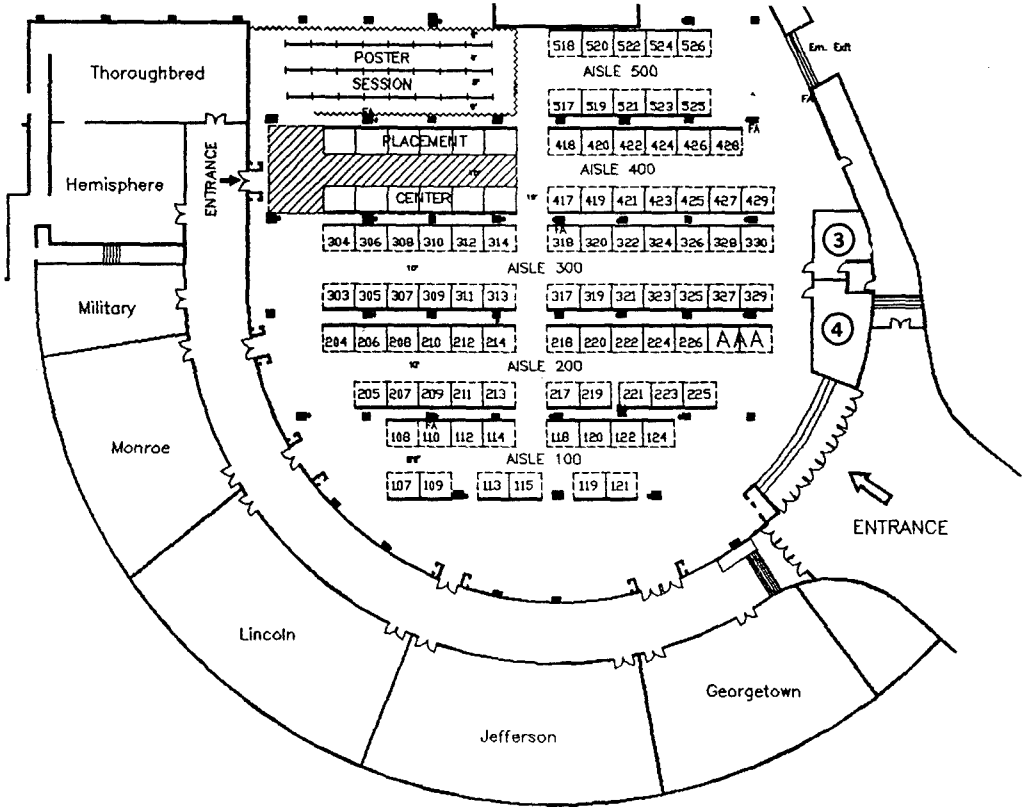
Thoroughbred
Hemisphere
ENTRANCE
Military
Monroe
Lincoln
Jefferson
Georgetown
ENTRANCE
Em. Exit
FA
POSTER
SESSION
FA
PLACEMENT
CENTER
518 520 522 524 526
AISLE 500
517 519 521 523 525
FA
418 420 422 424 426 428
AISLE 400
417 419 421 423 425 427 429
FA
304 306 308 310 312 314
318 320 322 324 326 328 330
3
AISLE 300
303 305 307 309 311 313
317 319 321 323 325 327 329
4
204 206 208 210 212 214
218 220 222 224 226 AAA
AISLE 200
205 207 209 211 213
217 219
221 223 225
FA
108 110 112 114
118 120 122 124
AISLE 100
107 109
113 115
119 121